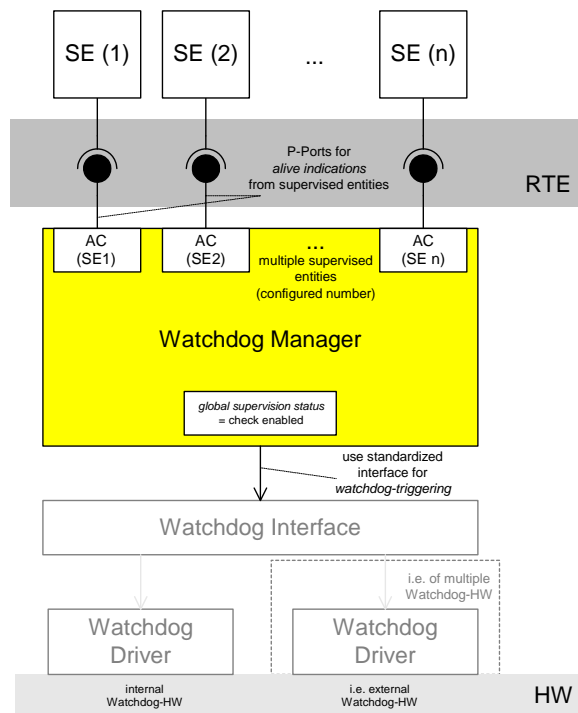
SE (1)

SE (2)

...

SE (n)

P-Ports for *alive indications* from supervised entities

RTE

AC (SE1)

AC (SE2)

...
multiple supervised entities
(configured number)

AC (SE n)

Watchdog Manager

*global supervision status*
= check enabled

use standardized interface for *watchdog-triggering*

Watchdog Interface

i.e. of multiple Watchdog-HW

Watchdog Driver

Watchdog Driver

internal Watchdog-HW

i.e. external Watchdog-HW

HW